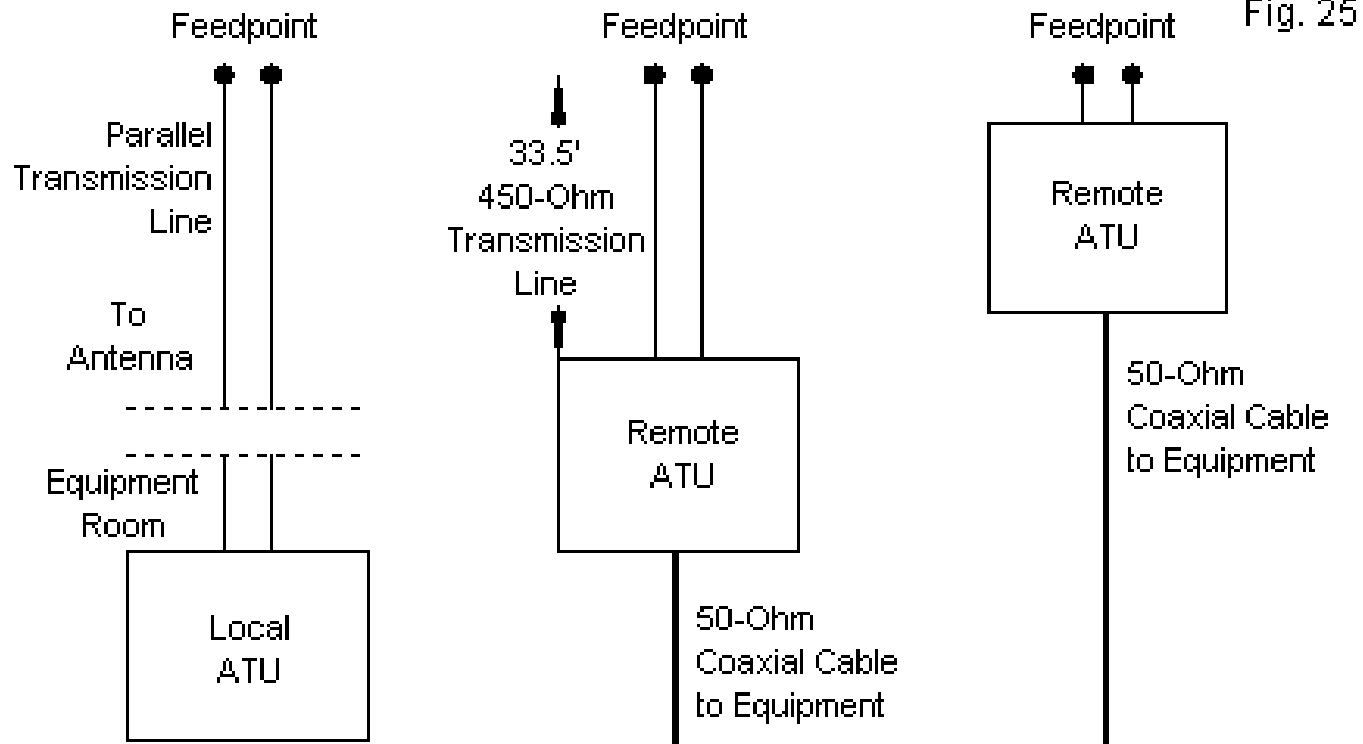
Fig. 25

Feedpoint

Parallel Transmission Line

To Antenna

Equipment Room

Local ATU

Feedpoint

33.5'
450-Ohm Transmission Line

Remote ATU

50-Ohm Coaxial Cable to Equipment

Feedpoint

Remote ATU

50-Ohm Coaxial Cable to Equipment